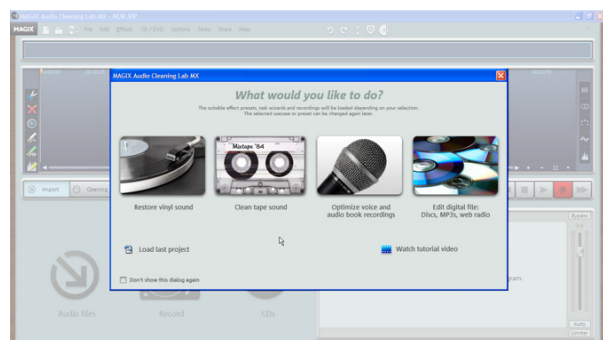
MAGIX Audio Cleaning Lab MX - NEW_MP

MAGIX File Edit Effects CD / DVD Options Tasks Share Help

MAGIX Audio Cleaning Lab MX

What would you like to do?

The suitable effect presets, task wizards and recordings will be loaded depending on your selection. The selected usecase or preset can be changed again later.

Mixtape '84

Restore vinyl sound

Clean tape sound

Optimize voice and audio book recordings

Edit digital file: Discs, MP3s, web radio

Load last project

Watch tutorial video

Don't show this dialog again

Import

Cleaning

Audio files

Record

CDs

Bypass

Auto

Limiter